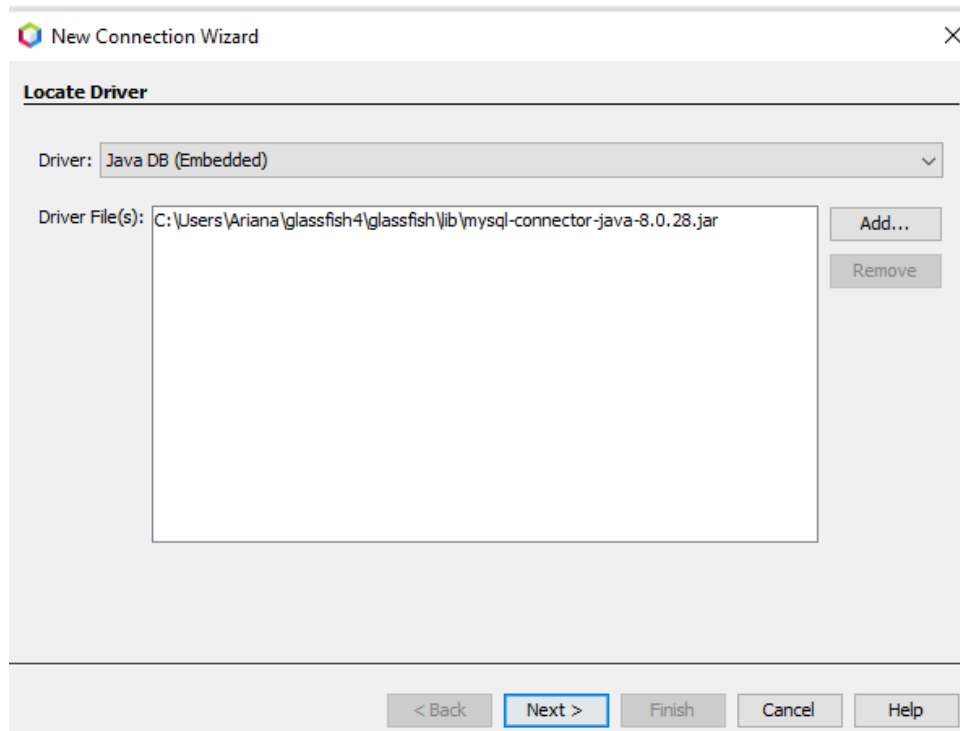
New Connection Wizard

Locate Driver

Driver: Java DB (Embedded)

Driver File(s): C:\Users\Ariana\glassfish4\glassfish\lib\mysql-connector-java-8.0.28.jar

Add...

Remove

< Back

Next >

Finish

Cancel

Help